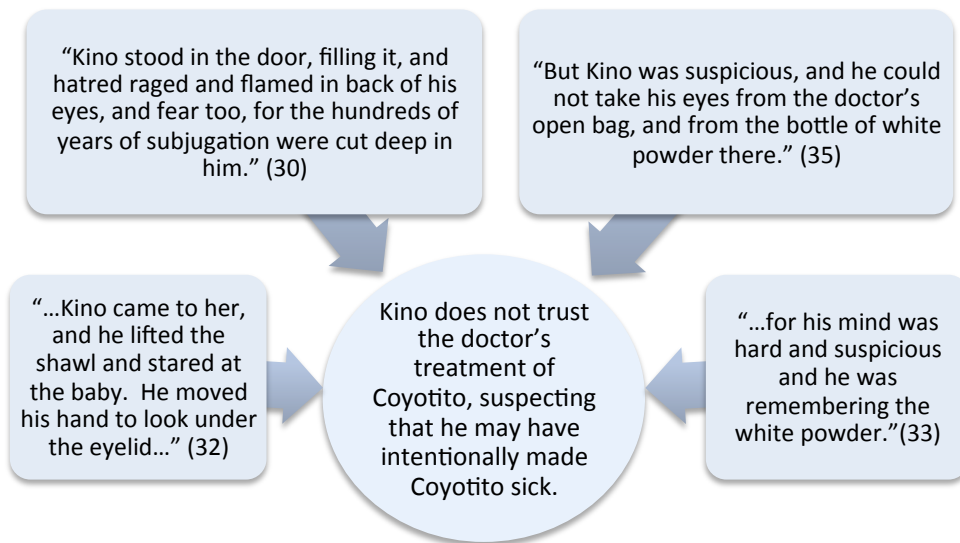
"Kino stood in the door, filling it, and hatred raged and flamed in back of his eyes, and fear too, for the hundreds of years of subjugation were cut deep in him." (30)

"But Kino was suspicious, and he could not take his eyes from the doctor's open bag, and from the bottle of white powder there." (35)

"…Kino came to her, and he lifted the shawl and stared at the baby. He moved his hand to look under the eyelid…" (32)

Kino does not trust the doctor's treatment of Coyotito, suspecting that he may have intentionally made Coyotito sick.

"…for his mind was hard and suspicious and he was remembering the white powder."(33)